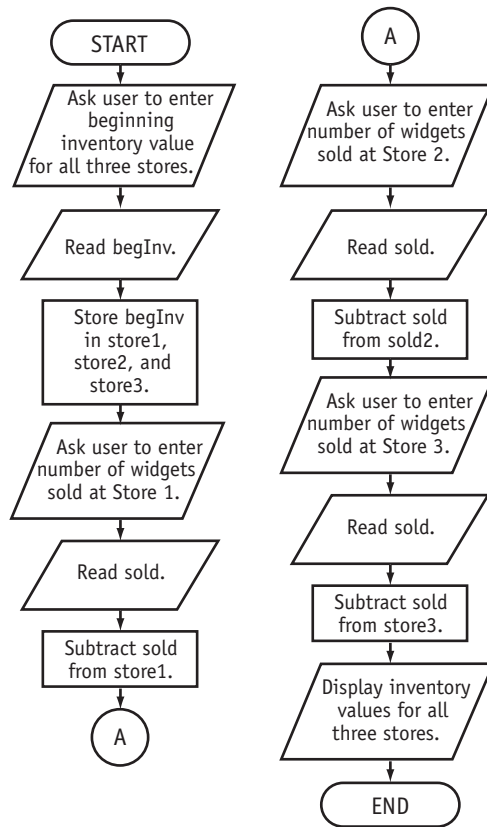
START

Ask user to enter beginning inventory value for all three stores.

Read begInv.

Store begInv in store1, store2, and store3.

Ask user to enter number of widgets sold at Store 1.

Read sold.

Subtract sold from store1.

A

A

Ask user to enter number of widgets sold at Store 2.

Read sold.

Subtract sold from sold2.

Ask user to enter number of widgets sold at Store 3.

Read sold.

Subtract sold from store3.

Display inventory values for all three stores.

END